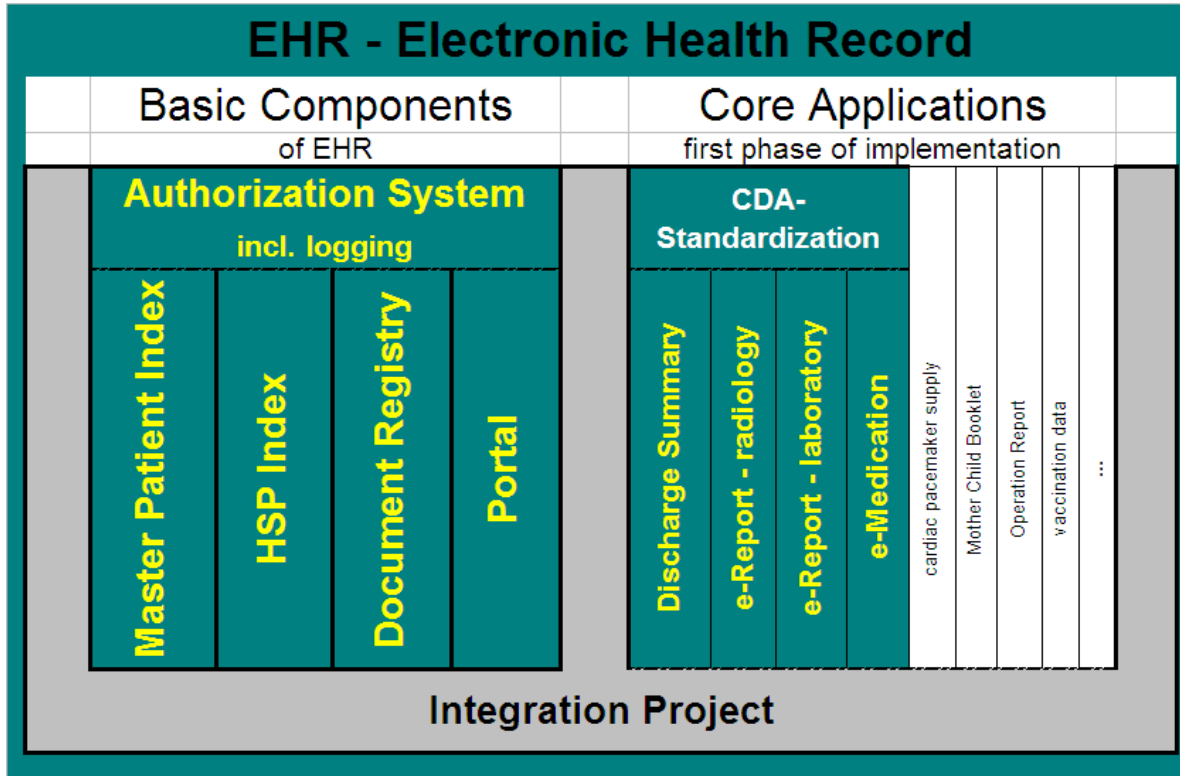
EHR - Electronic Health Record

Basic Components
of EHR

Core Applications
first phase of implementation

Authorization System
incl. logging

Master Patient Index

HSP Index

Document Registry

Portal

CDA-Standardization

Discharge Summary

e-Report - radiology

e-Report - laboratory

e-Medication

cardiac pacemaker supply

Mother Child Booklet

Operation Report

vaccination data

...

Integration Project